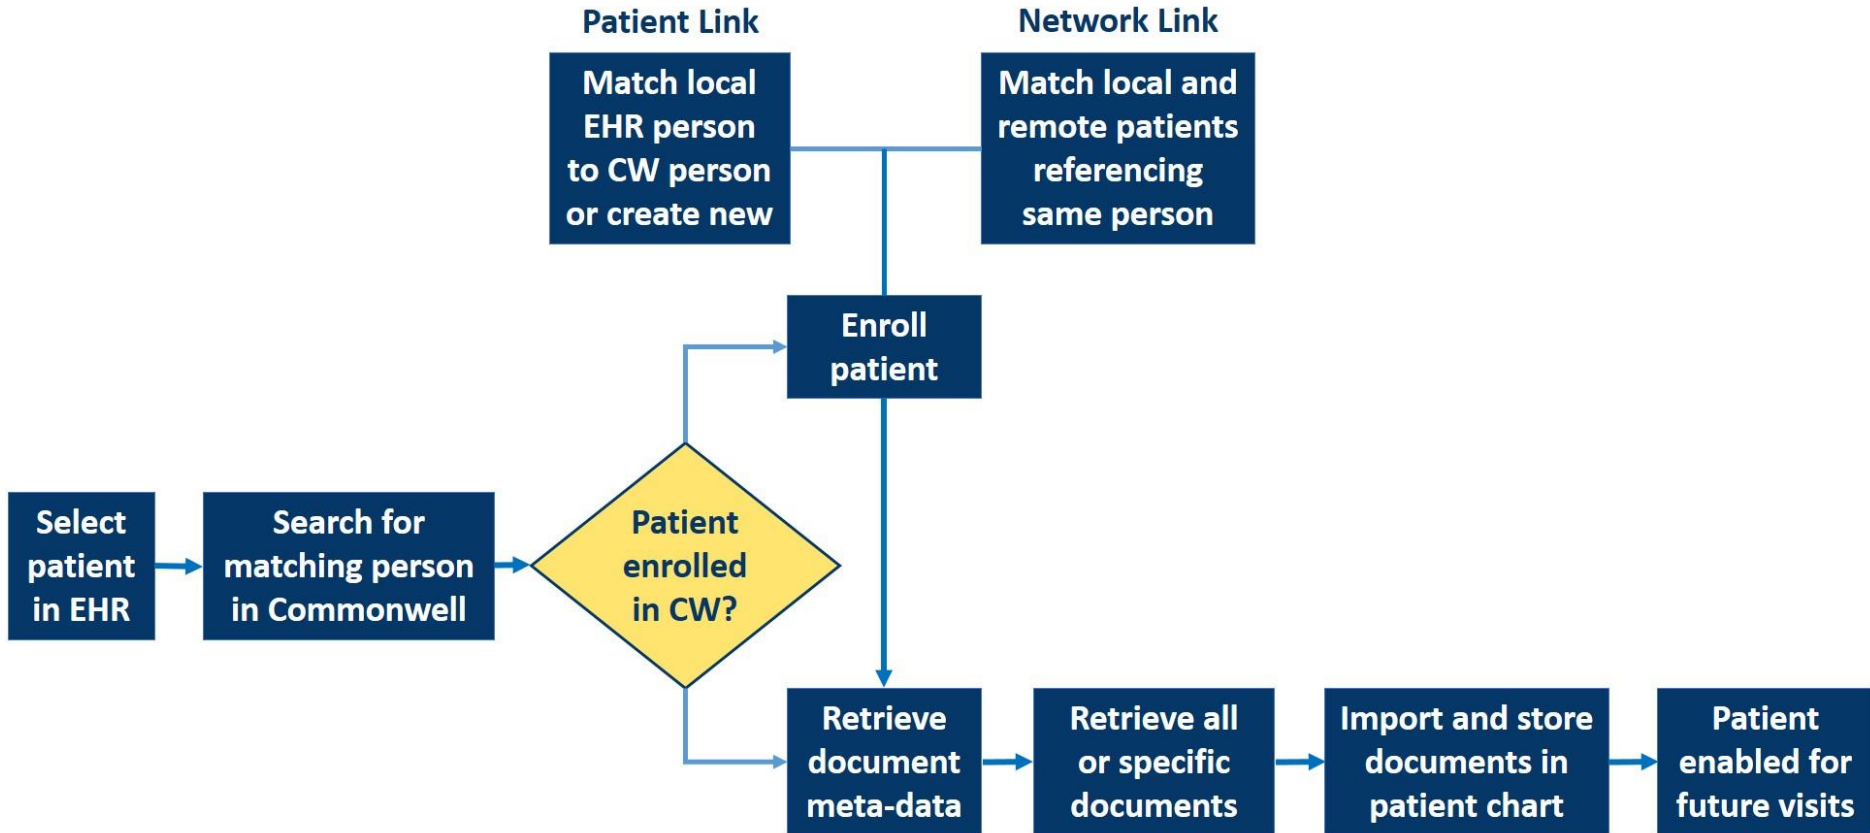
Patient Link

Match local EHR person to CW person or create new

Network Link

Match local and remote patients referencing same person

Enroll patient

Select patient in EHR

Search for matching person in Commonwell

Patient enrolled in CW?

Retrieve document meta-data

Retrieve all or specific documents

Import and store documents in patient chart

Patient enabled for future visits